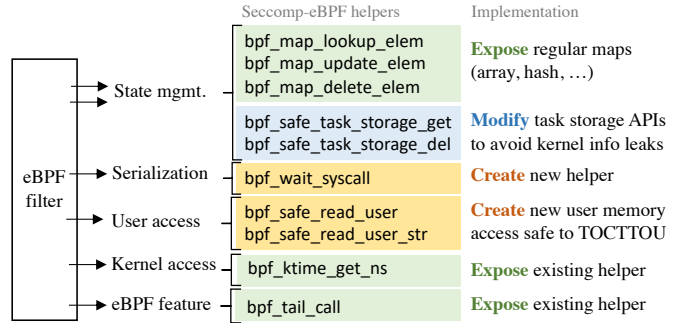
Seccomp-eBPF helpers

Implementation

eBPF filter

State mgmt.

bpf_map_lookup_elem
bpf_map_update_elem
bpf_map_delete_elem

Expose regular maps (array, hash, …)

bpf_safe_task_storage_get
bpf_safe_task_storage_del

Modify task storage APIs to avoid kernel info leaks

Serialization

bpf_wait_syscall

Create new helper

User access

bpf_safe_read_user
bpf_safe_read_user_str

Create new user memory access safe to TOCTTOU

Kernel access

bpf_ktime_get_ns

Expose existing helper

eBPF feature

bpf_tail_call

Expose existing helper